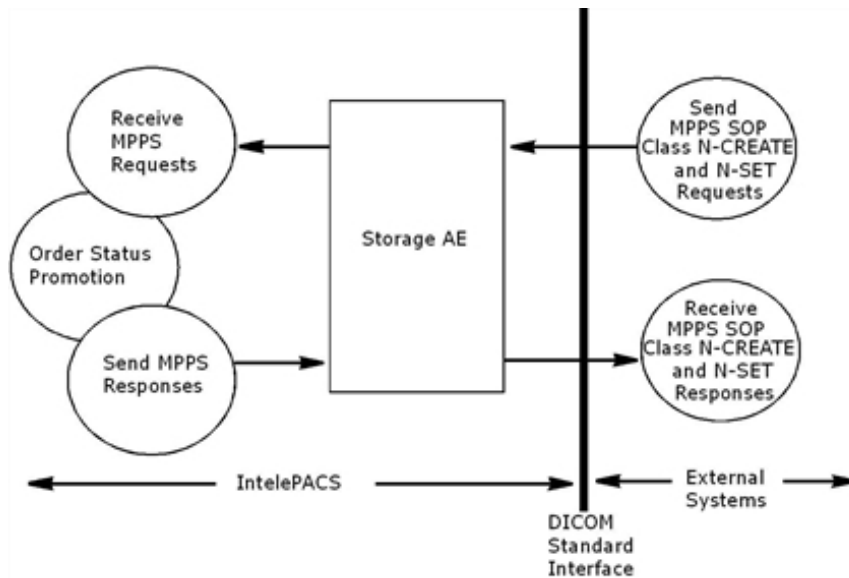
Receive MPPS Requests

Order Status Promotion

Send MPPS Responses

Storage AE

Send MPPS SOP Class N-CREATE and N-SET Requests

Receive MPPS SOP Class N-CREATE and N-SET Responses

IntelePACS

External Systems

DICOM Standard Interface